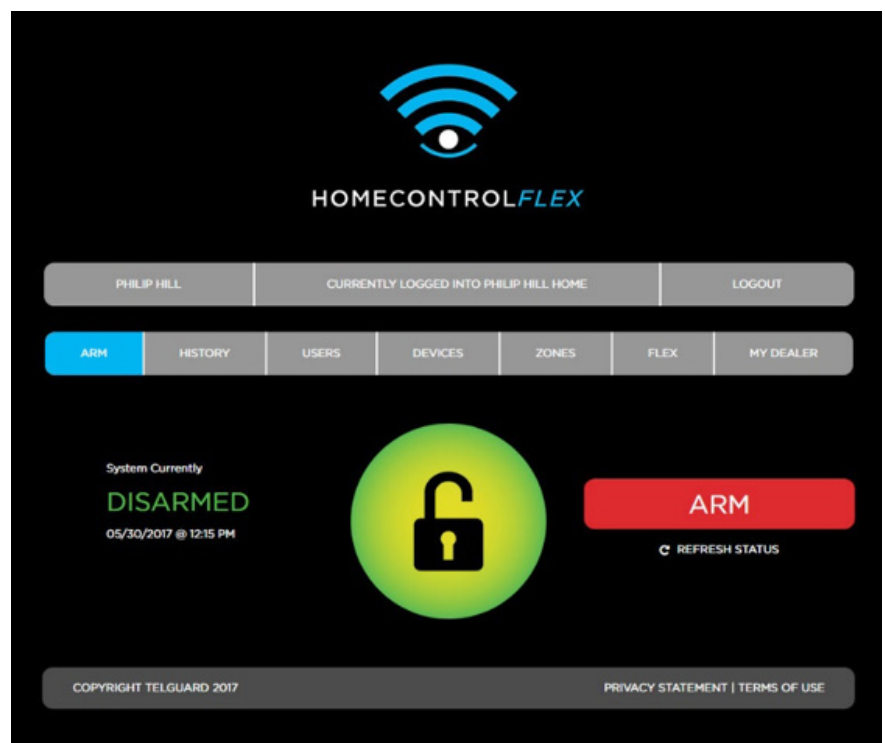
HOMECONTROLFLEX

PHILIP HILL | CURRENTLY LOGGED INTO PHILIP HILL HOME | LOGOUT

ARM | HISTORY | USERS | DEVICES | ZONES | FLEX | MY DEALER

System Currently
DISARMED
05/30/2017 @ 12:15 PM

ARM

REFRESH STATUS

COPYRIGHT TELGUARD 2017

PRIVACY STATEMENT | TERMS OF USE